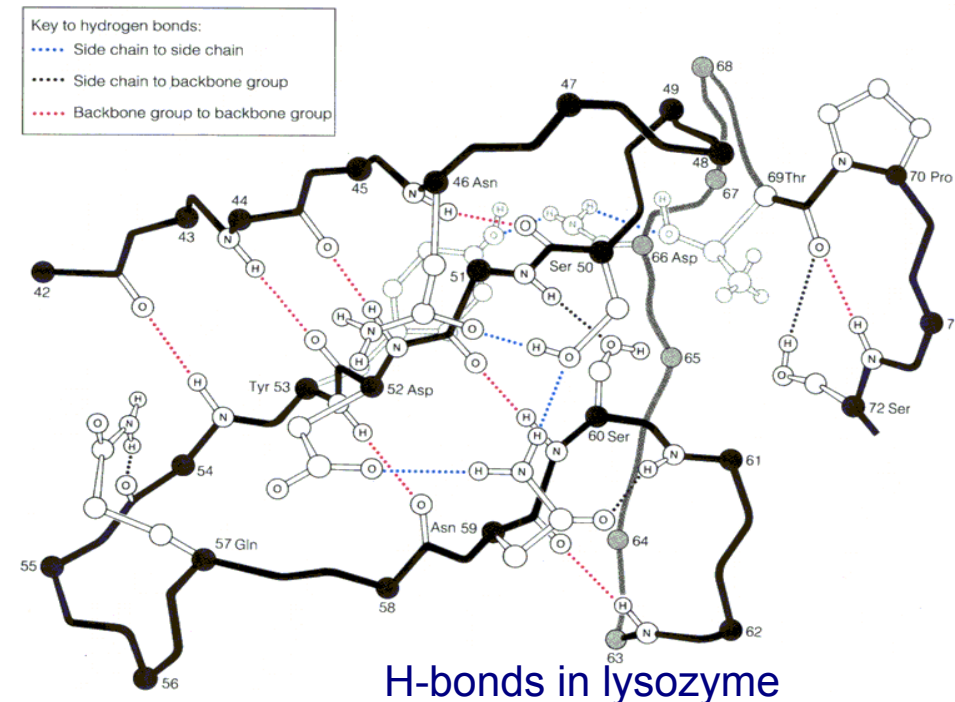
Key to hydrogen bonds:
Side chain to side chain
Side chain to backbone group
Backbone group to backbone group

68
47
49
48
67
69Thr
70 Pro
46 Asn
45
44
43
42
51
Ser 50
66 Asp
7
65
Tyr 53
52 Asp
72 Ser
60 Ser
61
54
Asn 59
64
57 Gln
55
58
62
63
56

H-bonds in lysozyme